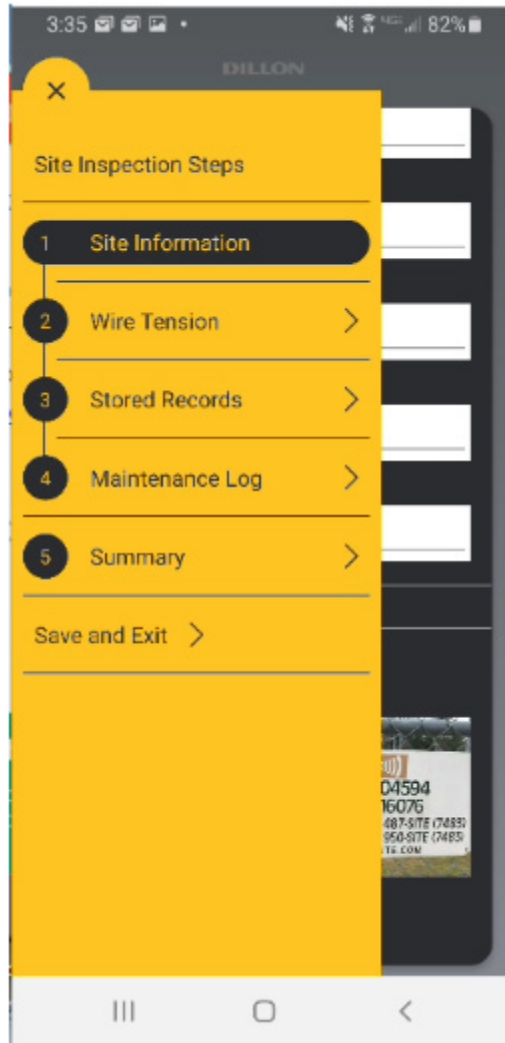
3:35 • 82%

DILLON

×

Site Inspection Steps

1 Site Information

2 Wire Tension >

3 Stored Records >

4 Maintenance Log >

5 Summary >

Save and Exit >

04594
16076
487-SITE (7483)
950-SITE (7483)
TE.COM